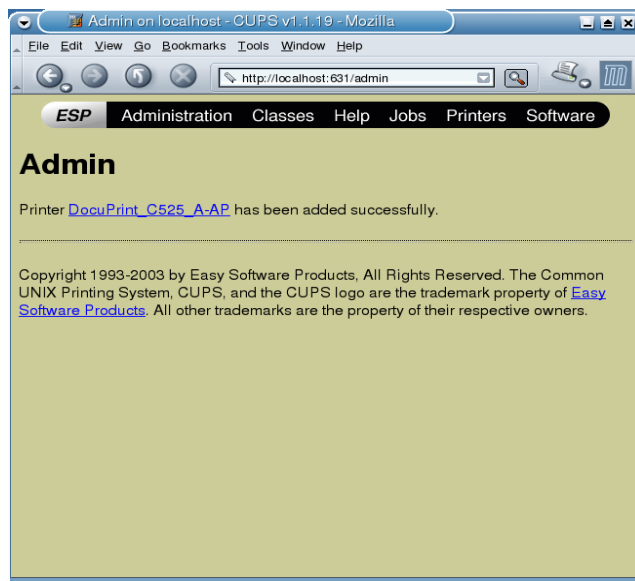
Admin on localhost - CUPS v1.1.19 - Mozilla

File Edit View Go Bookmarks Tools Window Help

http://localhost:631/admin

ESP Administration Classes Help Jobs Printers Software

Admin

Printer DocuPrint_C525_A-AP has been added successfully.

Copyright 1993-2003 by Easy Software Products, All Rights Reserved. The Common UNIX Printing System, CUPS, and the CUPS logo are the trademark property of Easy Software Products. All other trademarks are the property of their respective owners.